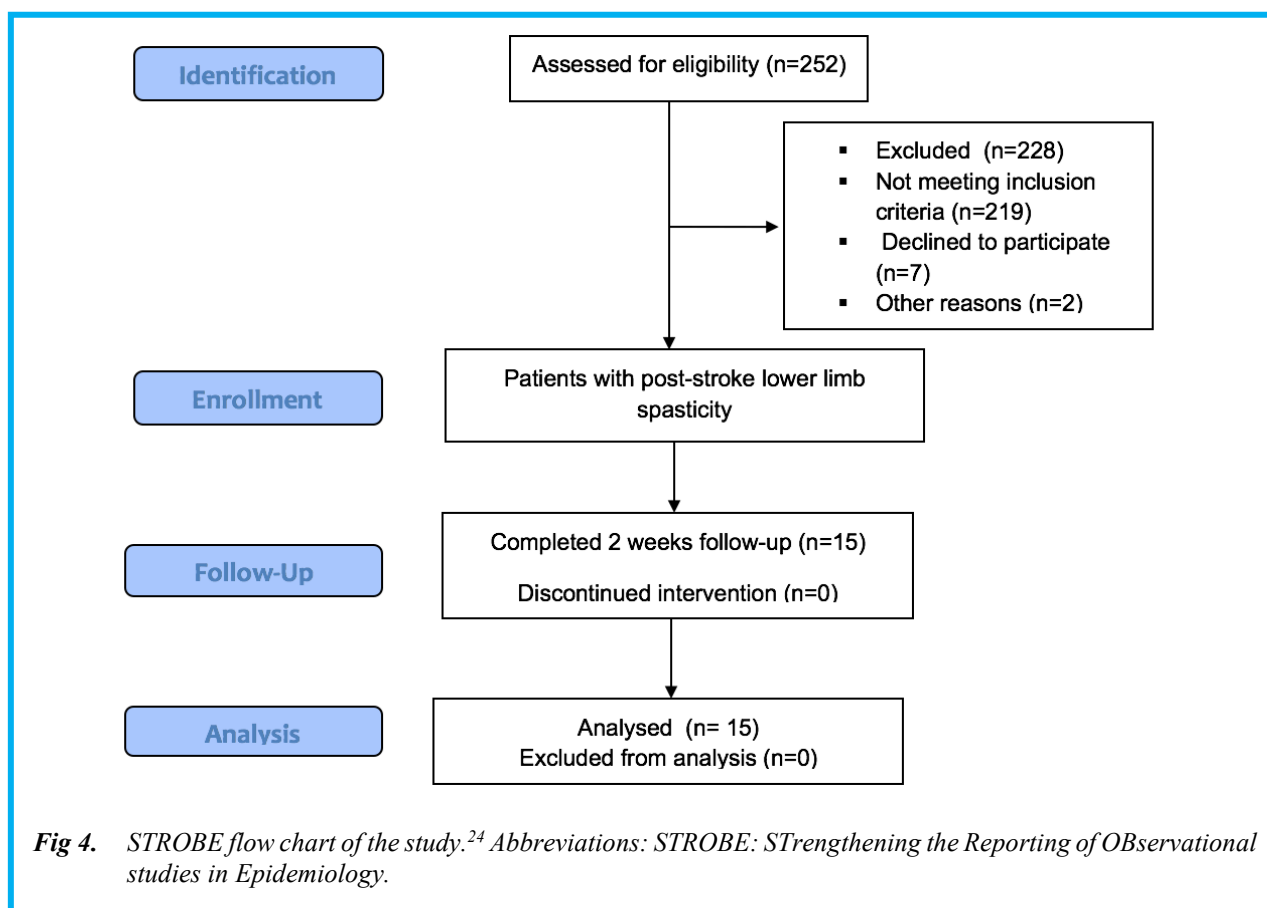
Identification

Assessed for eligibility (n=252)

- Excluded (n=228)
- Not meeting inclusion criteria (n=219)
- Declined to participate (n=7)
- Other reasons (n=2)

Enrollment

Patients with post-stroke lower limb spasticity

Follow-Up

Completed 2 weeks follow-up (n=15)

Discontinued intervention (n=0)

Analysis

Analysed (n= 15)
Excluded from analysis (n=0)

*Fig 4.* STROBE flow chart of the study.$^{24}$ Abbreviations: STROBE: STrengthening the Reporting of OBservational studies in Epidemiology.